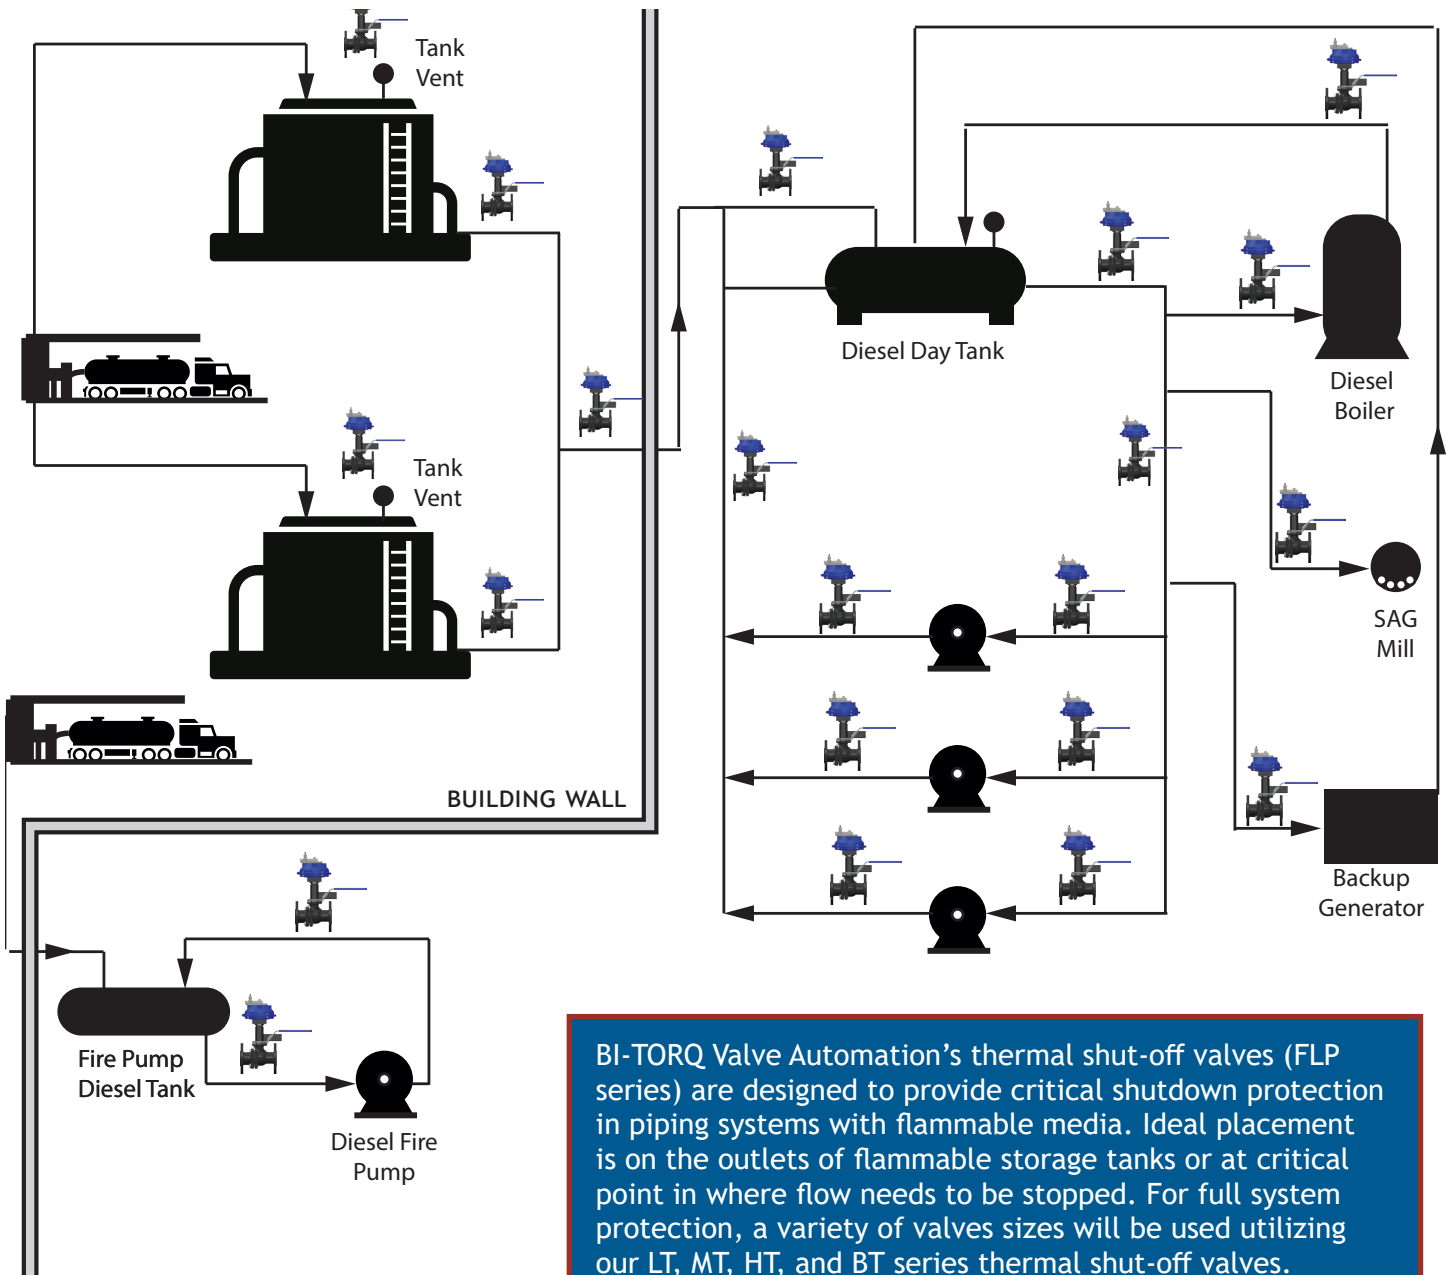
Tank Vent

Tank Vent

BUILDING WALL

Diesel Day Tank

Diesel Boiler

SAG Mill

Backup Generator

Fire Pump Diesel Tank

Diesel Fire Pump

BI-TORQ Valve Automation's thermal shut-off valves (FLP series) are designed to provide critical shutdown protection in piping systems with flammable media. Ideal placement is on the outlets of flammable storage tanks or at critical point in where flow needs to be stopped. For full system protection, a variety of valves sizes will be used utilizing our LT, MT, HT, and BT series thermal shut-off valves.